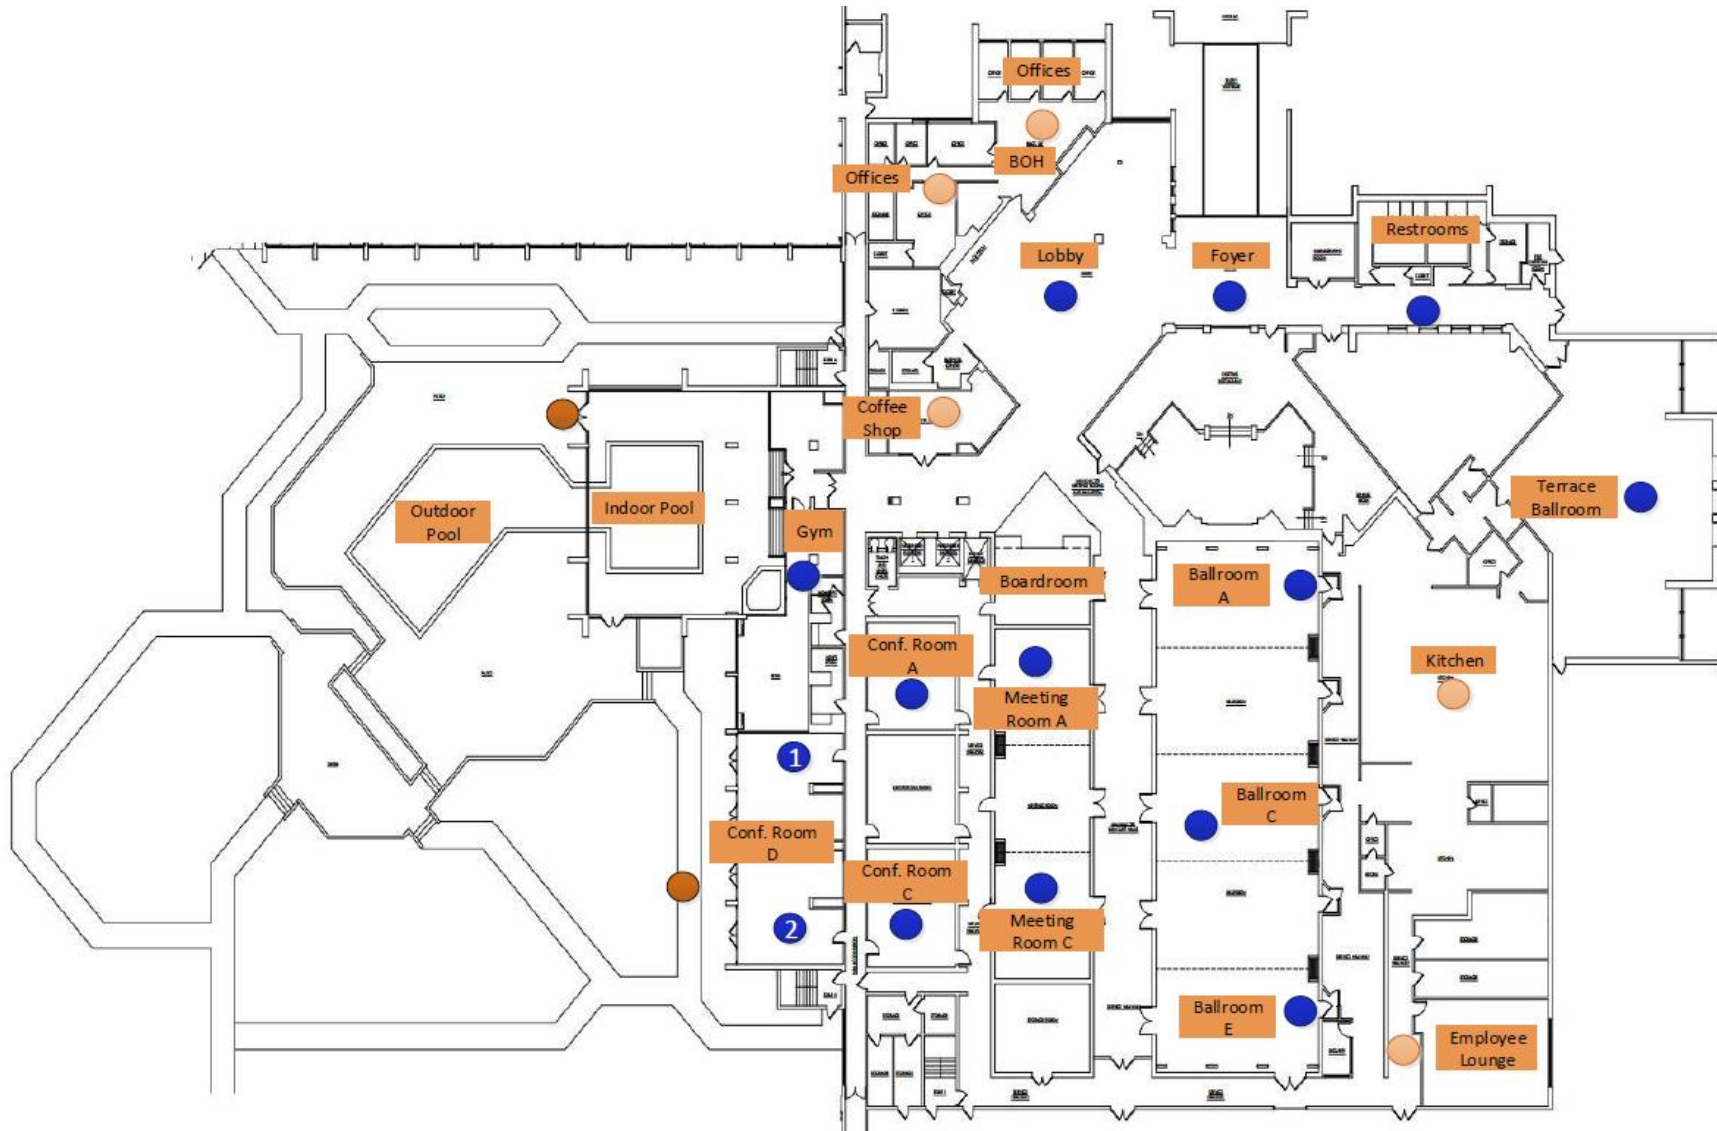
Offices

BOH

Offices

Lobby

Foyer

Restrooms

Coffee Shop

Outdoor Pool

Indoor Pool

Gym

Terrace Ballroom

Boardroom

Ballroom A

Conf. Room A

Meeting Room A

Kitchen

1

Conf. Room D

Ballroom C

Conf. Room C

Meeting Room C

2

Ballroom E

Employee Lounge